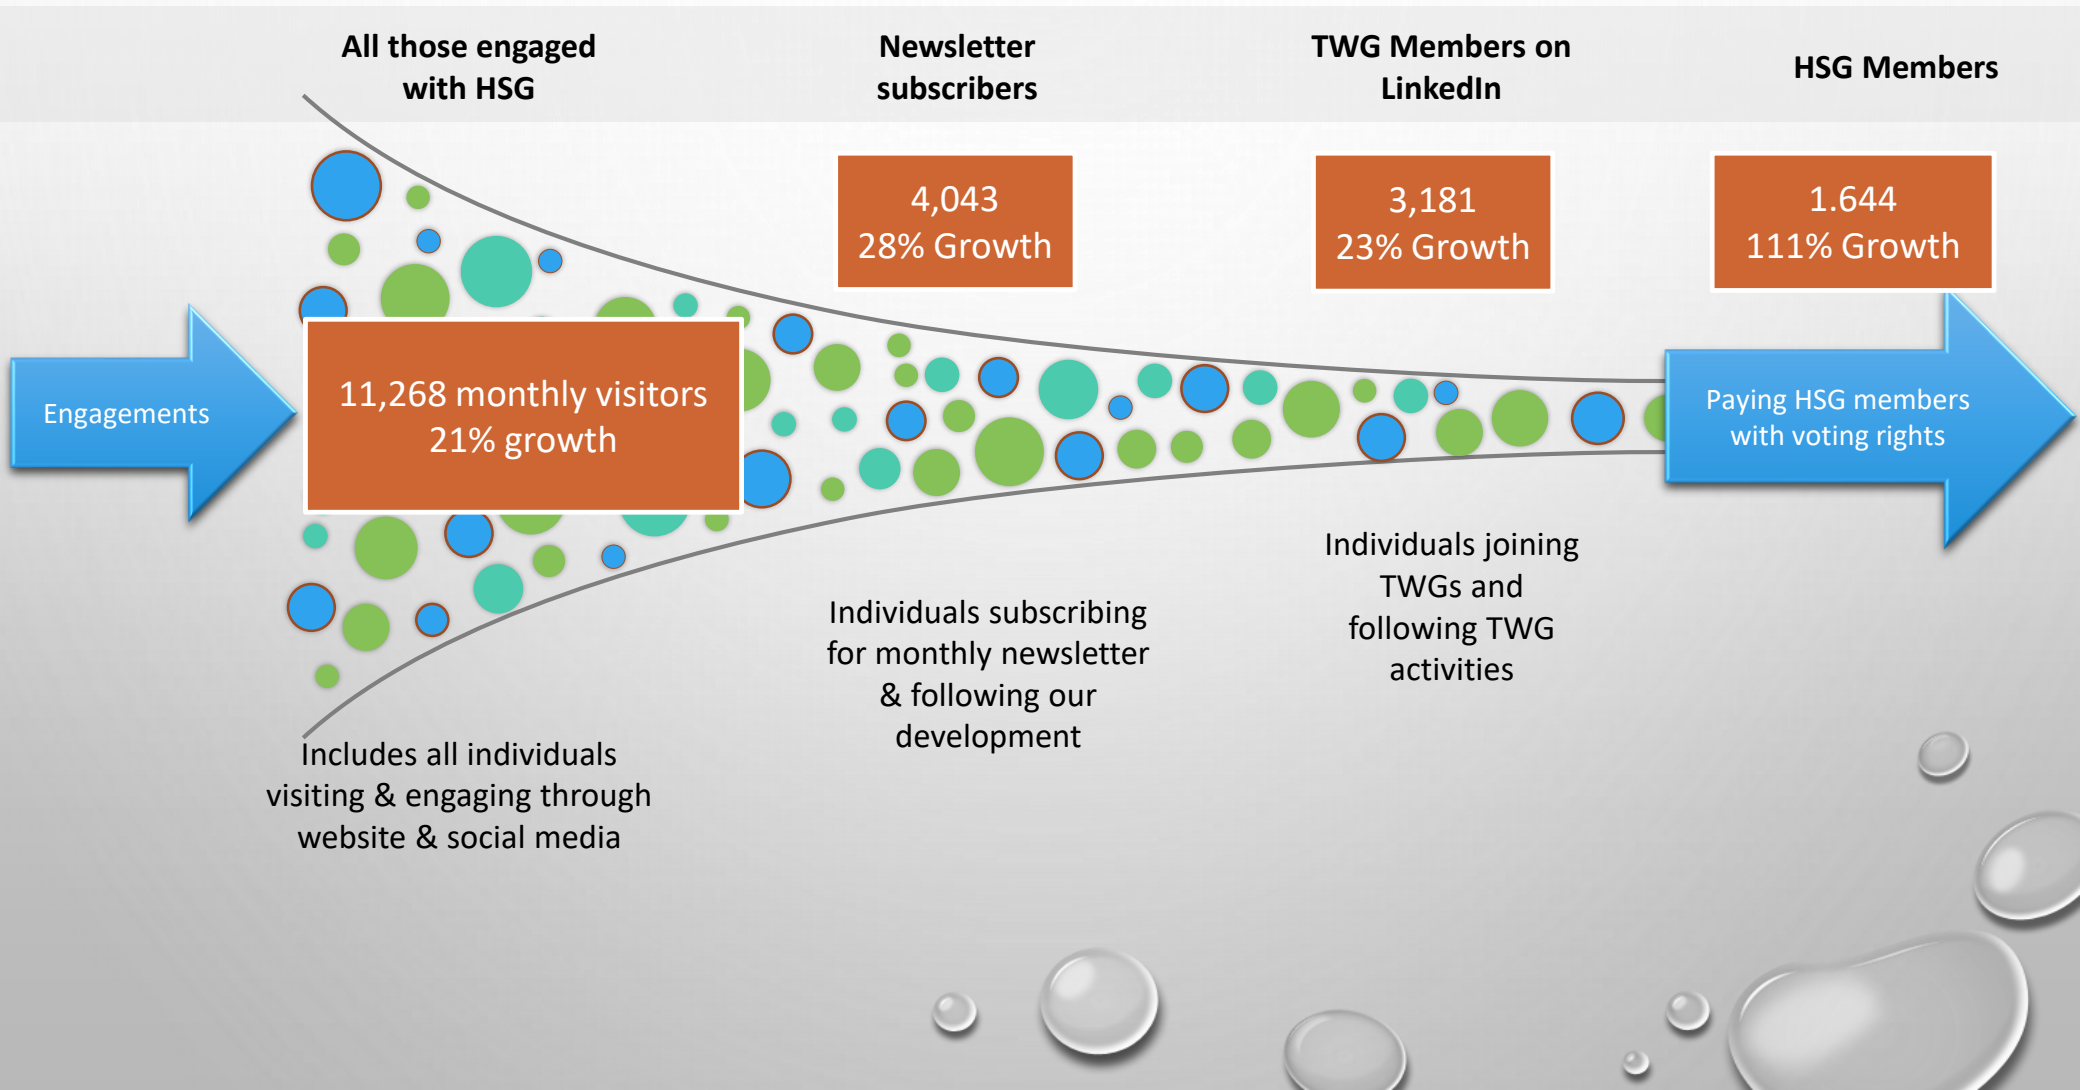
All those engaged with HSG

Newsletter subscribers

TWG Members on LinkedIn

HSG Members

4,043
28% Growth

3,181
23% Growth

1.644
111% Growth

Engagements

11,268 monthly visitors
21% growth

Paying HSG members with voting rights

Individuals joining TWGs and following TWG activities

Individuals subscribing for monthly newsletter & following our development

Includes all individuals visiting & engaging through website & social media